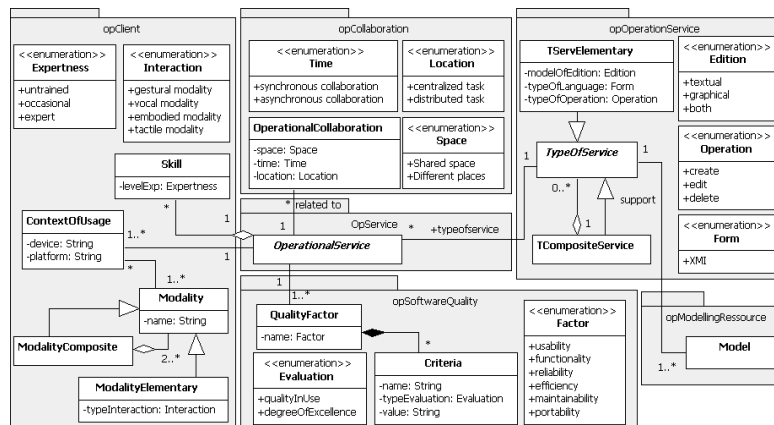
opClient

<<enumeration>>
Expertness
+untrained
+occasional
+expert

<<enumeration>>
Interaction
+gestural modality
+vocal modality
+embodied modality
+tactile modality

Skill
-levelExp: Expertness

ContextOfUsage
-device: String
-platform: String

Modality
-name: String

ModalityComposite

ModalityElementary
-typeInteraction: Interaction

opCollaboration

<<enumeration>>
Time
+synchronous collaboration
+asynchronous collaboration

<<enumeration>>
Location
+centralized task
+distributed task

OperationalCollaboration
-space: Space
-time: Time
-location: Location

<<enumeration>>
Space
+Shared space
+Different places

related to

OpService

OperationalService

+typeofservice

opOperationService

TServElementary
-modelOfEdition: Edition
-typeOfLanguage: Form
-typeOfOperation: Operation

TypeOfService

support

TCompositeService

<<enumeration>>
Edition
+textual
+graphical
+both

<<enumeration>>
Operation
+create
+edit
+delete

<<enumeration>>
Form
+XMI

opSoftwareQuality

QualityFactor
-name: Factor

<<enumeration>>
Evaluation
+qualityInUse
+degreeOfExcellence

Criteria
-name: String
-typeEvaluation: Evaluation
-value: String

<<enumeration>>
Factor
+usability
+functionality
+reliability
+efficiency
+maintainability
+portability

opModellingRessource

Model

1 * 1..* 1 * 1..* 2..* * 1 1 1 * 1 0..* 1 1 1..* * 1..*